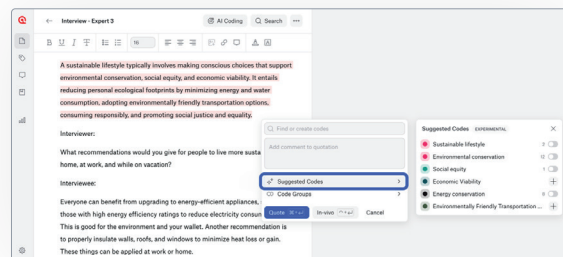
Interview - Expert 3

AI Coding

Search

10

A sustainable lifestyle typically involves making conscious choices that support environmental conservation, social equity, and economic viability. It entails reducing personal ecological footprints by minimizing energy and water consumption, adopting environmentally friendly transportation options, consuming responsibly, and promoting social justice and equality.

Interviewer:

What recommendations would you give for people to live more susta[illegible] home, at work, and while on vacation?

Interviewee:

Everyone can benefit from upgrading to energy-efficient appliances, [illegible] those with high energy efficiency ratings to reduce electricity consum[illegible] This is good for the environment and your wallet. Another recommendation is to properly insulate walls, roofs, and windows to minimize heat loss or gain. These things can be applied at work or home.

Find or create codes

Add comment to quotation

Suggested Codes

Code Groups

Quote

In-vivo

Cancel

Suggested Codes EXPERIMENTAL

Sustainable lifestyle 2

Environmental conservation 12

Social equity 1

Economic Viability

Energy conservation 6

Environmentally Friendly Transportation ...